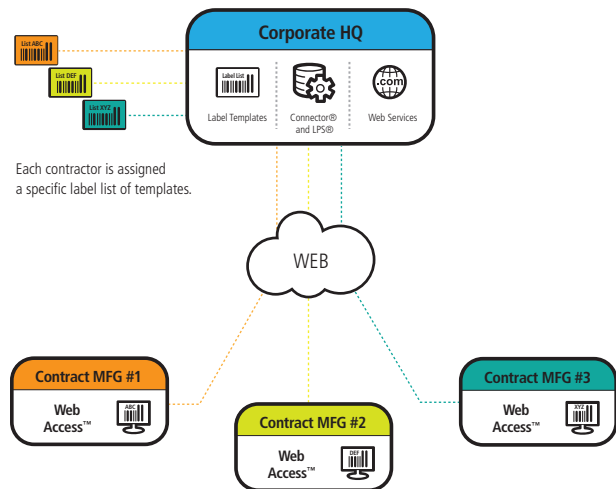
Corporate HQ

List ABC

List DEF

List XYZ

Label List

Label Templates

Connector®
and LPS®

.com

Web Services

Each contractor is assigned a specific label list of templates.

WEB

Contract MFG #1

Web Access™

ABC

Contract MFG #2

Web Access™

DEF

Contract MFG #3

Web Access™

XYZ